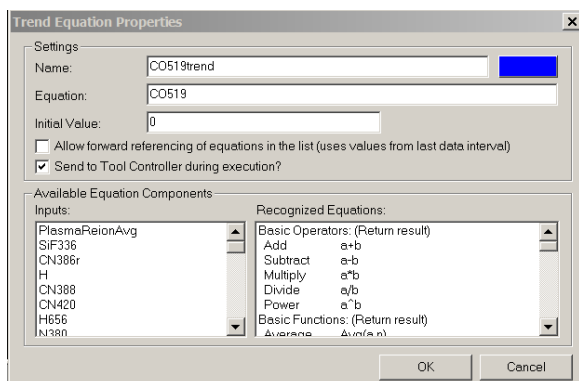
Trend Equation Properties

×

Settings

Name: CO519trend

Equation: CO519

Initial Value: 0

Allow forward referencing of equations in the list (uses values from last data interval)

Send to Tool Controller during execution?

Available Equation Components

Inputs:

PlasmaReionAvg
SiF336
CN386r
H
CN388
CN420
H656
N380

Recognized Equations:

Basic Operators: (Return result)
Add a+b
Subtract a-b
Multiply a*b
Divide a/b
Power a^b
Basic Functions: (Return result)
Average Avg(a,n)

OK

Cancel